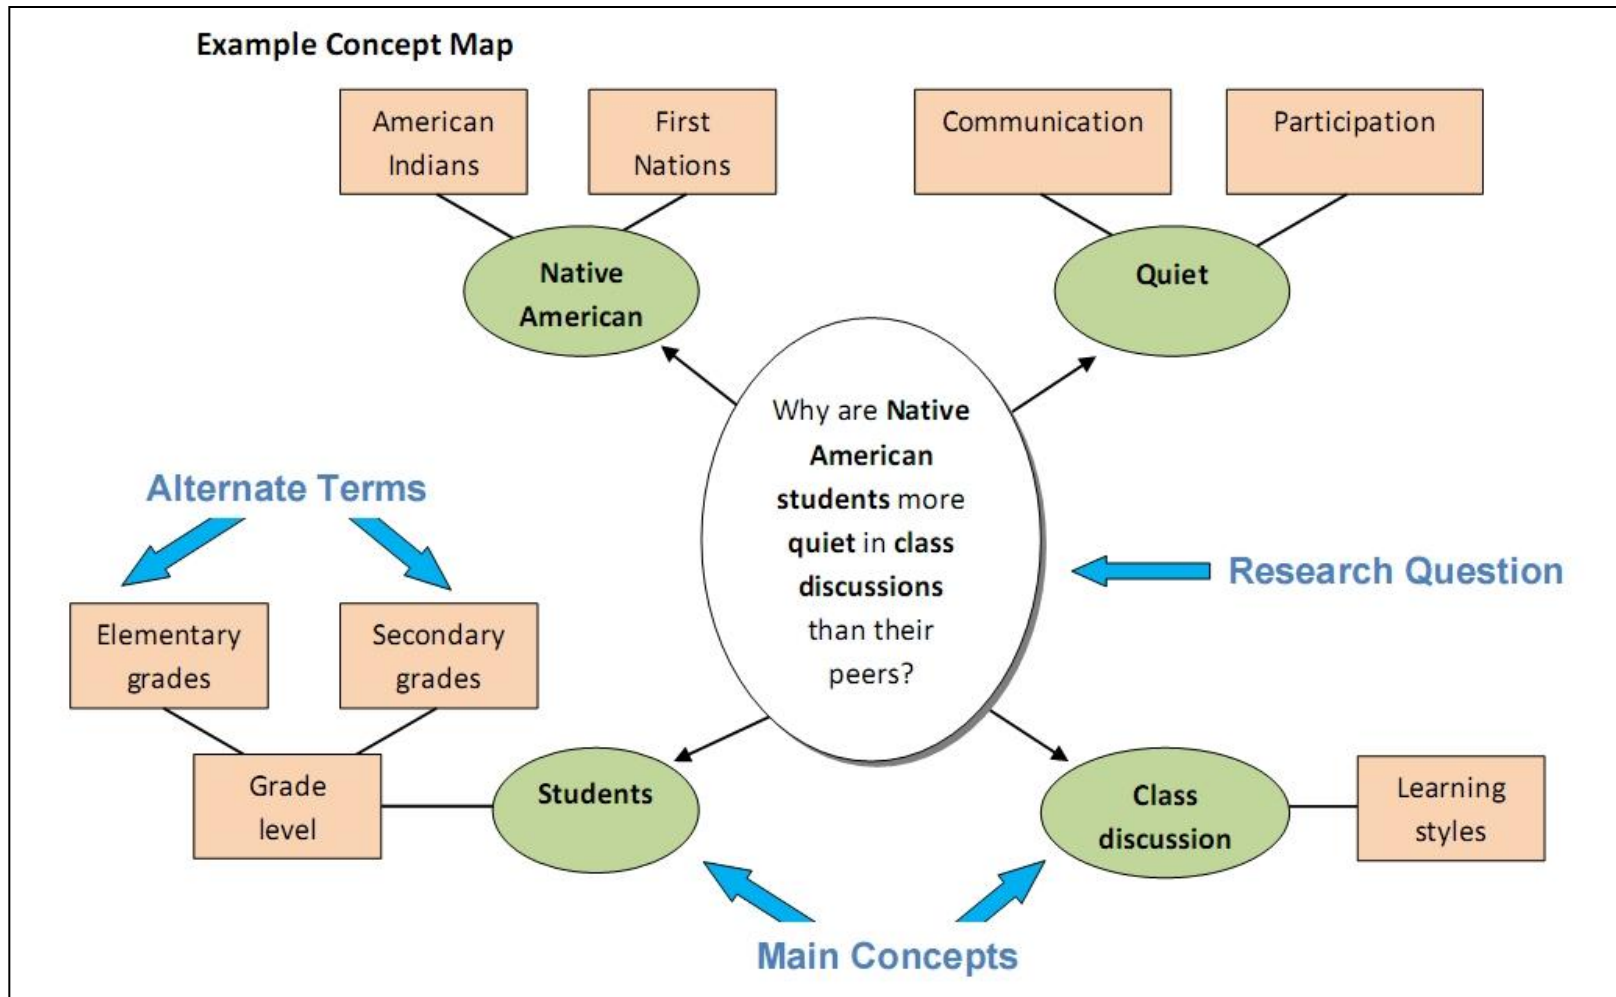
Example Concept Map

American Indians

First Nations

Communication

Participation

Native American

Quiet

Why are **Native American students** more **quiet** in **class discussions** than their peers?

Alternate Terms

Research Question

Elementary grades

Secondary grades

Grade level

Students

Class discussion

Learning styles

Main Concepts